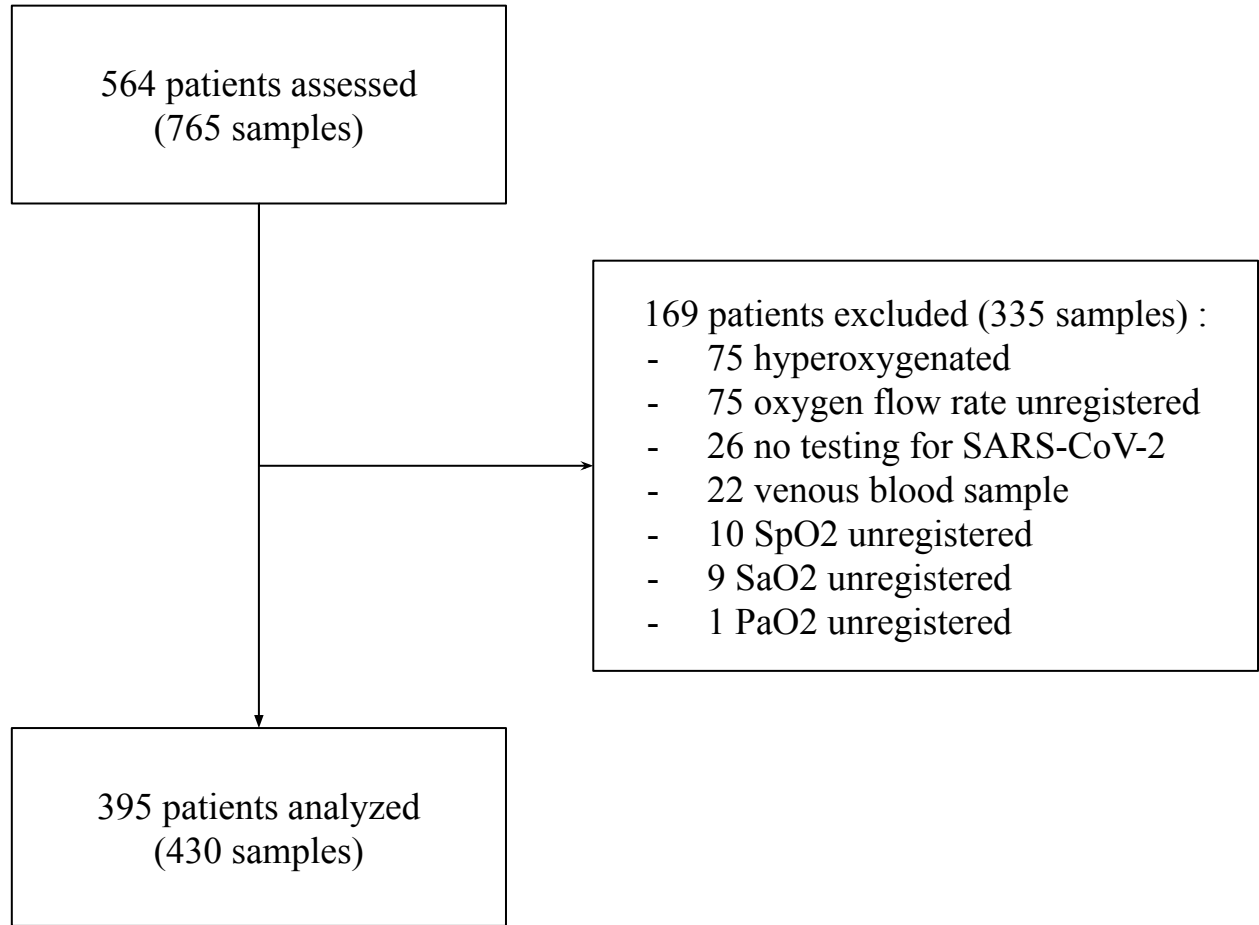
564 patients assessed
(765 samples)

169 patients excluded (335 samples) :
- 75 hyperoxygenated
- 75 oxygen flow rate unregistered
- 26 no testing for SARS-CoV-2
- 22 venous blood sample
- 10 SpO2 unregistered
- 9 SaO2 unregistered
- 1 PaO2 unregistered

395 patients analyzed
(430 samples)